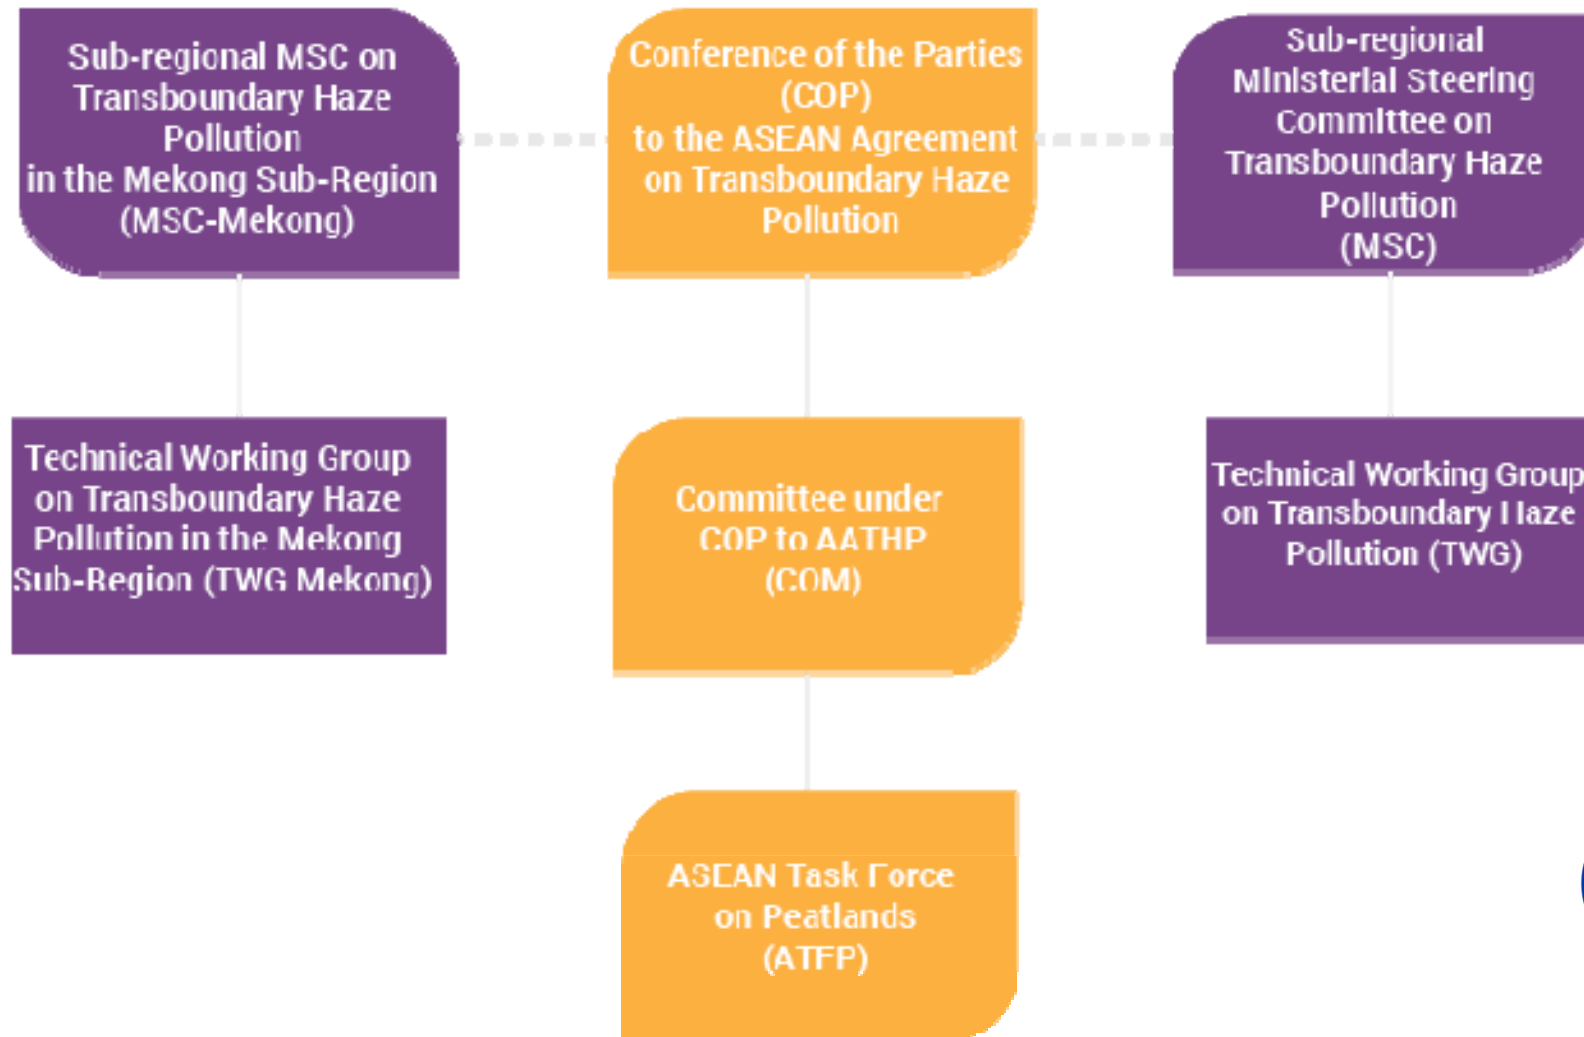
Sub-regional MSC on Transboundary Haze Pollution in the Mekong Sub-Region (MSC-Mekong)

Conference of the Parties (COP) to the ASEAN Agreement on Transboundary Haze Pollution

Sub-regional Ministerial Steering Committee on Transboundary Haze Pollution (MSC)

Technical Working Group on Transboundary Haze Pollution in the Mekong Sub-Region (TWG Mekong)

Committee under COP to AATHP (COM)

Technical Working Group on Transboundary Haze Pollution (TWG)

ASEAN Task Force on Peatlands (ATFP)